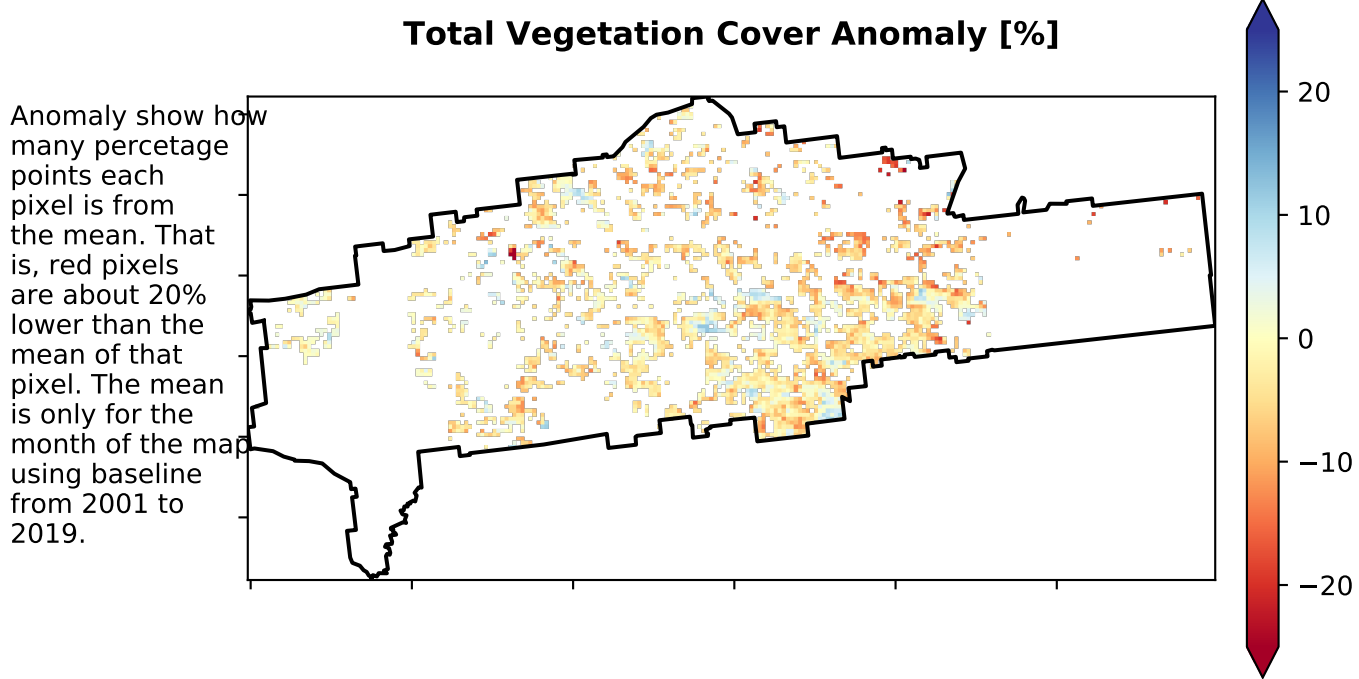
Total Vegetation Cover Anomaly [%]

Anomaly show how many percetage points each pixel is from the mean. That is, red pixels are about 20% lower than the mean of that pixel. The mean is only for the month of the map using baseline from 2001 to 2019.

20
10
0
−10
−20